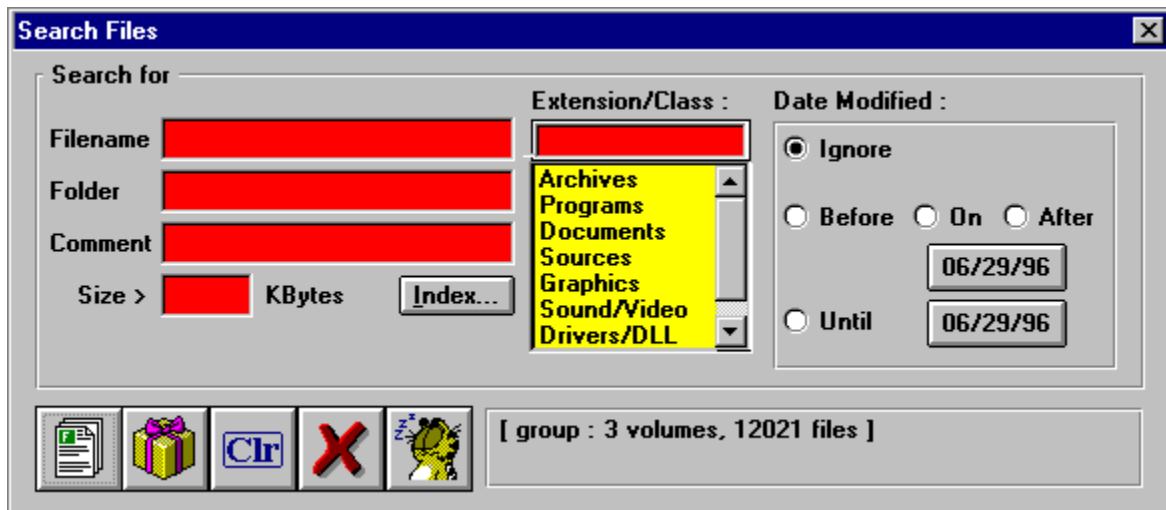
Search Files

Search for

Filename

Folder

Comment

Size > KBytes

Index...

Extension/Class :

Archives
Programs
Documents
Sources
Graphics
Sound/Video
Drivers/DLL

Date Modified :

Ignore

Before On After

06/29/96

Until

06/29/96

Clr

[ group : 3 volumes, 12021 files ]